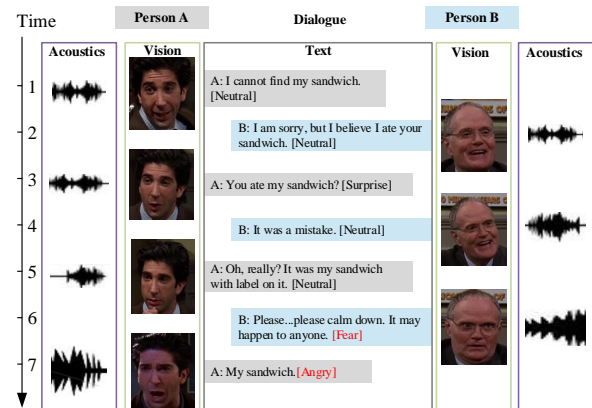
Time

Person A

Dialogue

Person B

Acoustics

Vision

Text

Vision

Acoustics

1

2

3

4

5

6

7

A: I cannot find my sandwich. [Neutral]

B: I am sorry, but I believe I ate your sandwich. [Neutral]

A: You ate my sandwich? [Surprise]

B: It was a mistake. [Neutral]

A: Oh, really? It was my sandwich with label on it. [Neutral]

B: Please...please calm down. It may happen to anyone. [Fear]

A: My sandwich. [Angry]